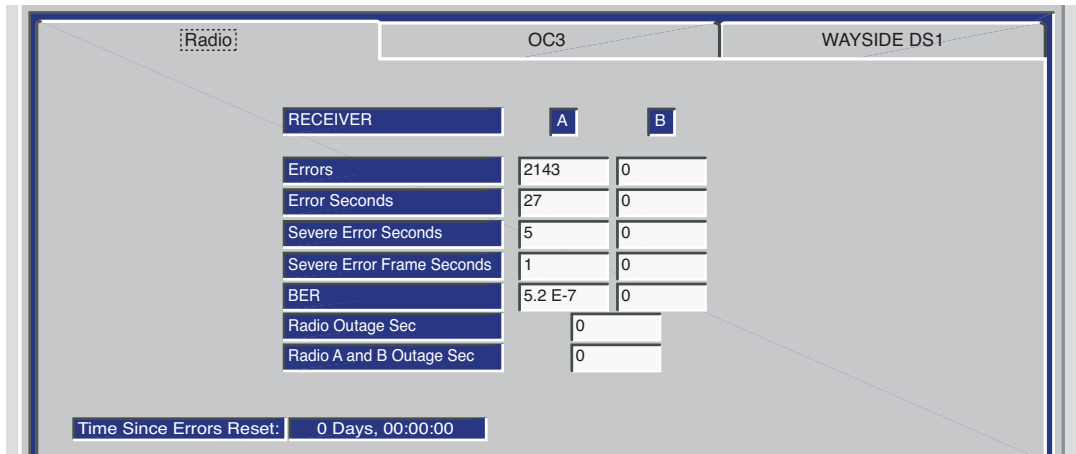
Radio | OC3 | WAYSIDE DS1

| RECEIVER | A | B |
|---|---|---|
| Errors | 2143 | 0 |
| Error Seconds | 27 | 0 |
| Severe Error Seconds | 5 | 0 |
| Severe Error Frame Seconds | 1 | 0 |
| BER | 5.2 E-7 | 0 |
| Radio Outage Sec | 0 | |
| Radio A and B Outage Sec | 0 | |

Time Since Errors Reset: 0 Days, 00:00:00